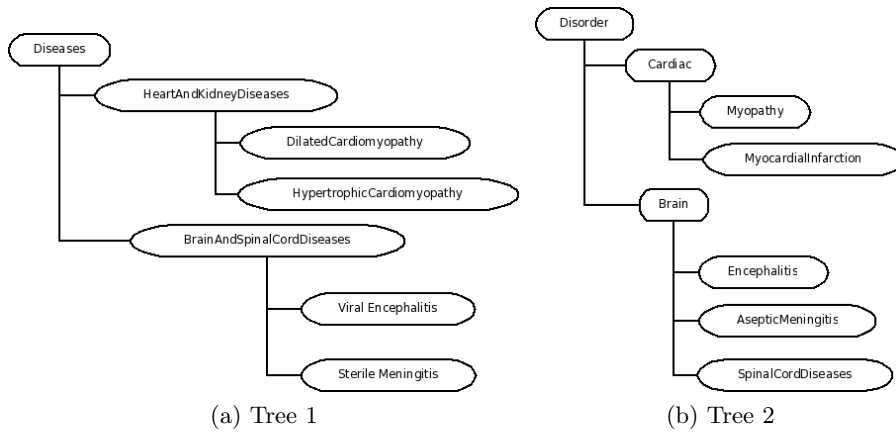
Diseases

HeartAndKidneyDiseases

DilatedCardiomyopathy

HypertrophicCardiomyopathy

BrainAndSpinalCordDiseases

Viral Encephalitis

Sterile Meningitis

(a) Tree 1

Disorder

Cardiac

Myopathy

MyocardialInfarction

Brain

Encephalitis

AsepticMeningitis

SpinalCordDiseases

(b) Tree 2